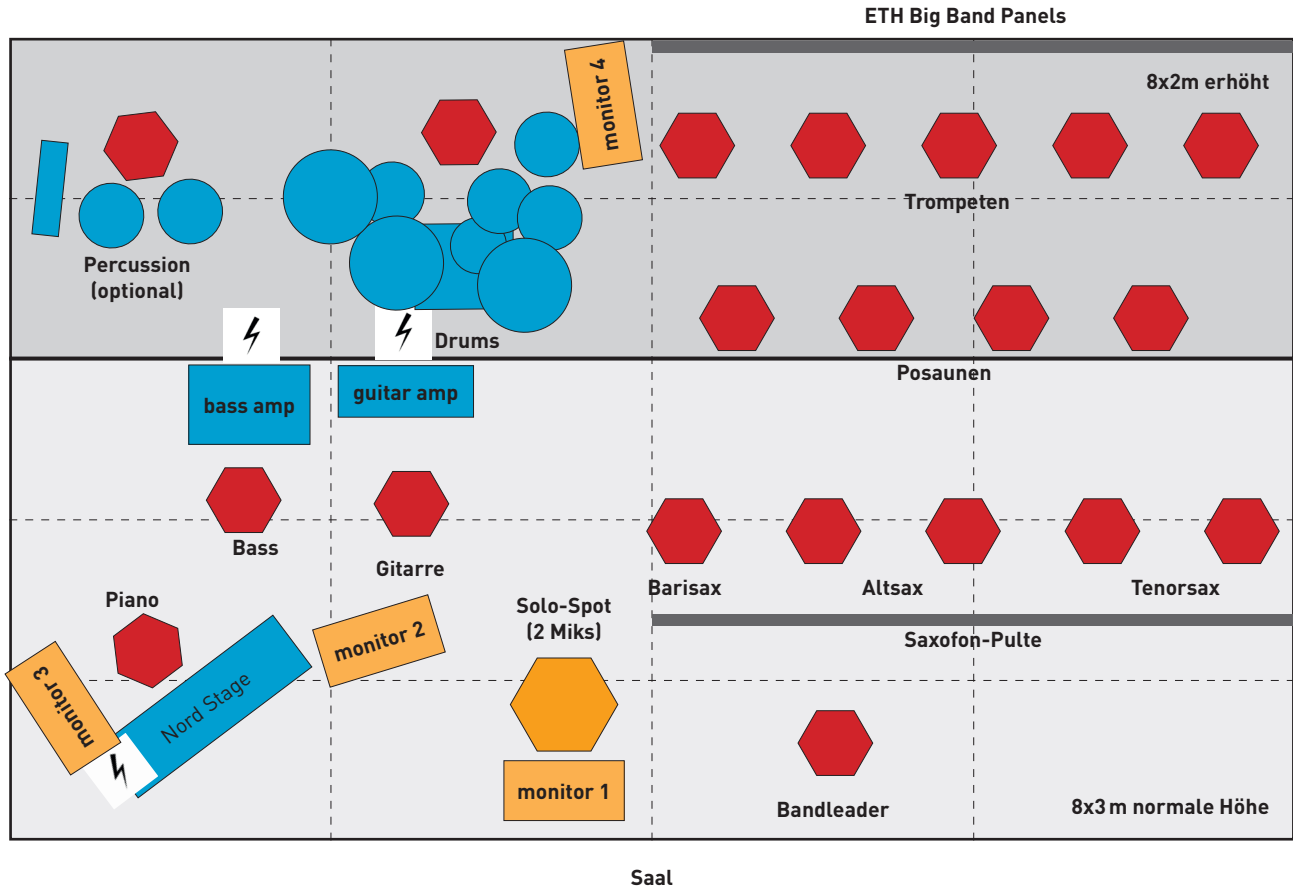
ETH Big Band Panels

monitor 4

8x2m erhöht

Trompeten

Percussion (optional)

Drums

Posaunen

bass amp

guitar amp

Bass

Gitarre

Barisax

Altsax

Tenorsax

Piano

Solo-Spot (2 Miks)

monitor 2

Saxofon-Pulte

monitor 3

Nord Stage

monitor 1

Bandleader

8x3 m normale Höhe

Saal